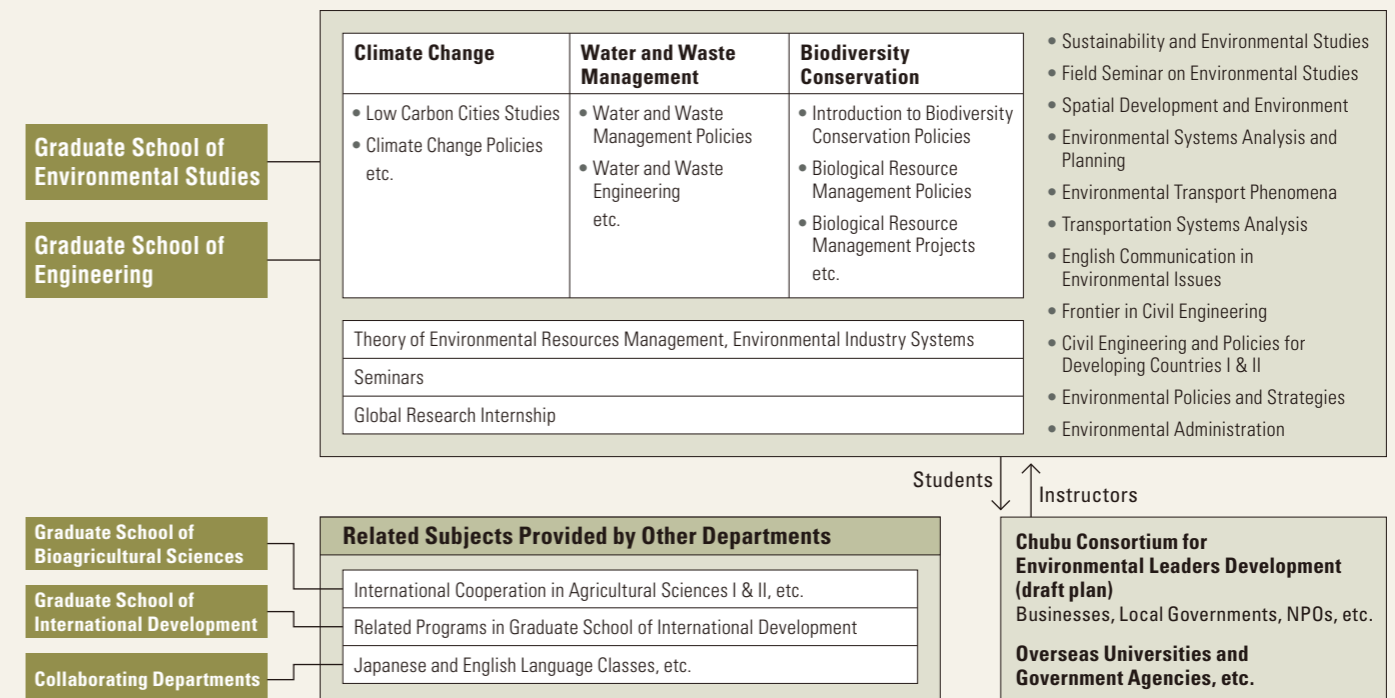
Graduate School of Environmental Studies

Graduate School of Engineering

| Climate Change | Water and Waste Management | Biodiversity Conservation |
|---|---|---|
| • Low Carbon Cities Studies • Climate Change Policies etc. | • Water and Waste Management Policies • Water and Waste Engineering etc. | • Introduction to Biodiversity Conservation Policies • Biological Resource Management Policies • Biological Resource Management Projects etc. |

Theory of Environmental Resources Management, Environmental Industry Systems

Seminars

Global Research Internship

• Sustainability and Environmental Studies
• Field Seminar on Environmental Studies
• Spatial Development and Environment
• Environmental Systems Analysis and Planning
• Environmental Transport Phenomena
• Transportation Systems Analysis
• English Communication in Environmental Issues
• Frontier in Civil Engineering
• Civil Engineering and Policies for Developing Countries I & II
• Environmental Policies and Strategies
• Environmental Administration

Students

Instructors

Graduate School of Bioagricultural Sciences

Graduate School of International Development

Collaborating Departments

Related Subjects Provided by Other Departments

International Cooperation in Agricultural Sciences I & II, etc.

Related Programs in Graduate School of International Development

Japanese and English Language Classes, etc.

Chubu Consortium for Environmental Leaders Development (draft plan)
Businesses, Local Governments, NPOs, etc.

Overseas Universities and Government Agencies, etc.